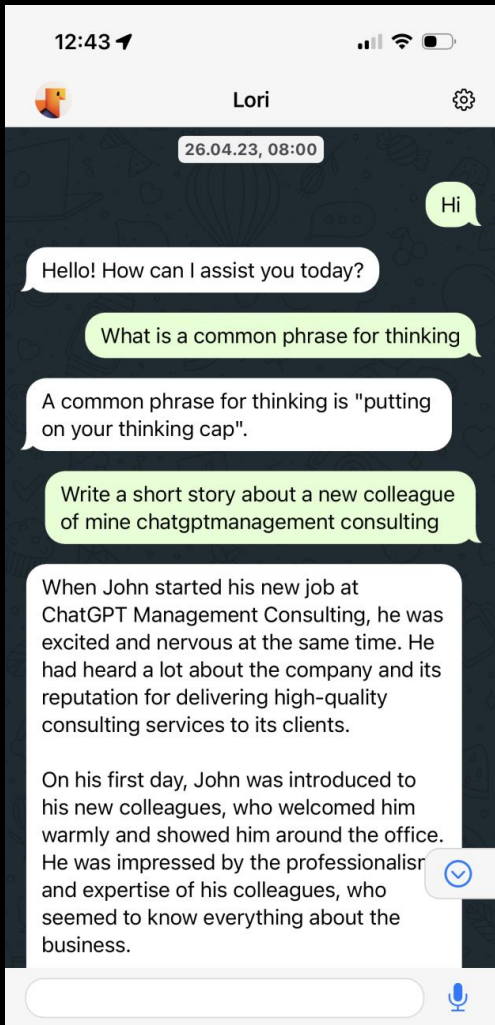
12:43

Lori

26.04.23, 08:00

Hi

Hello! How can I assist you today?

What is a common phrase for thinking

A common phrase for thinking is "putting on your thinking cap".

Write a short story about a new colleague of mine chatgptmanagement consulting

When John started his new job at ChatGPT Management Consulting, he was excited and nervous at the same time. He had heard a lot about the company and its reputation for delivering high-quality consulting services to its clients.

On his first day, John was introduced to his new colleagues, who welcomed him warmly and showed him around the office. He was impressed by the professionalism and expertise of his colleagues, who seemed to know everything about the business.